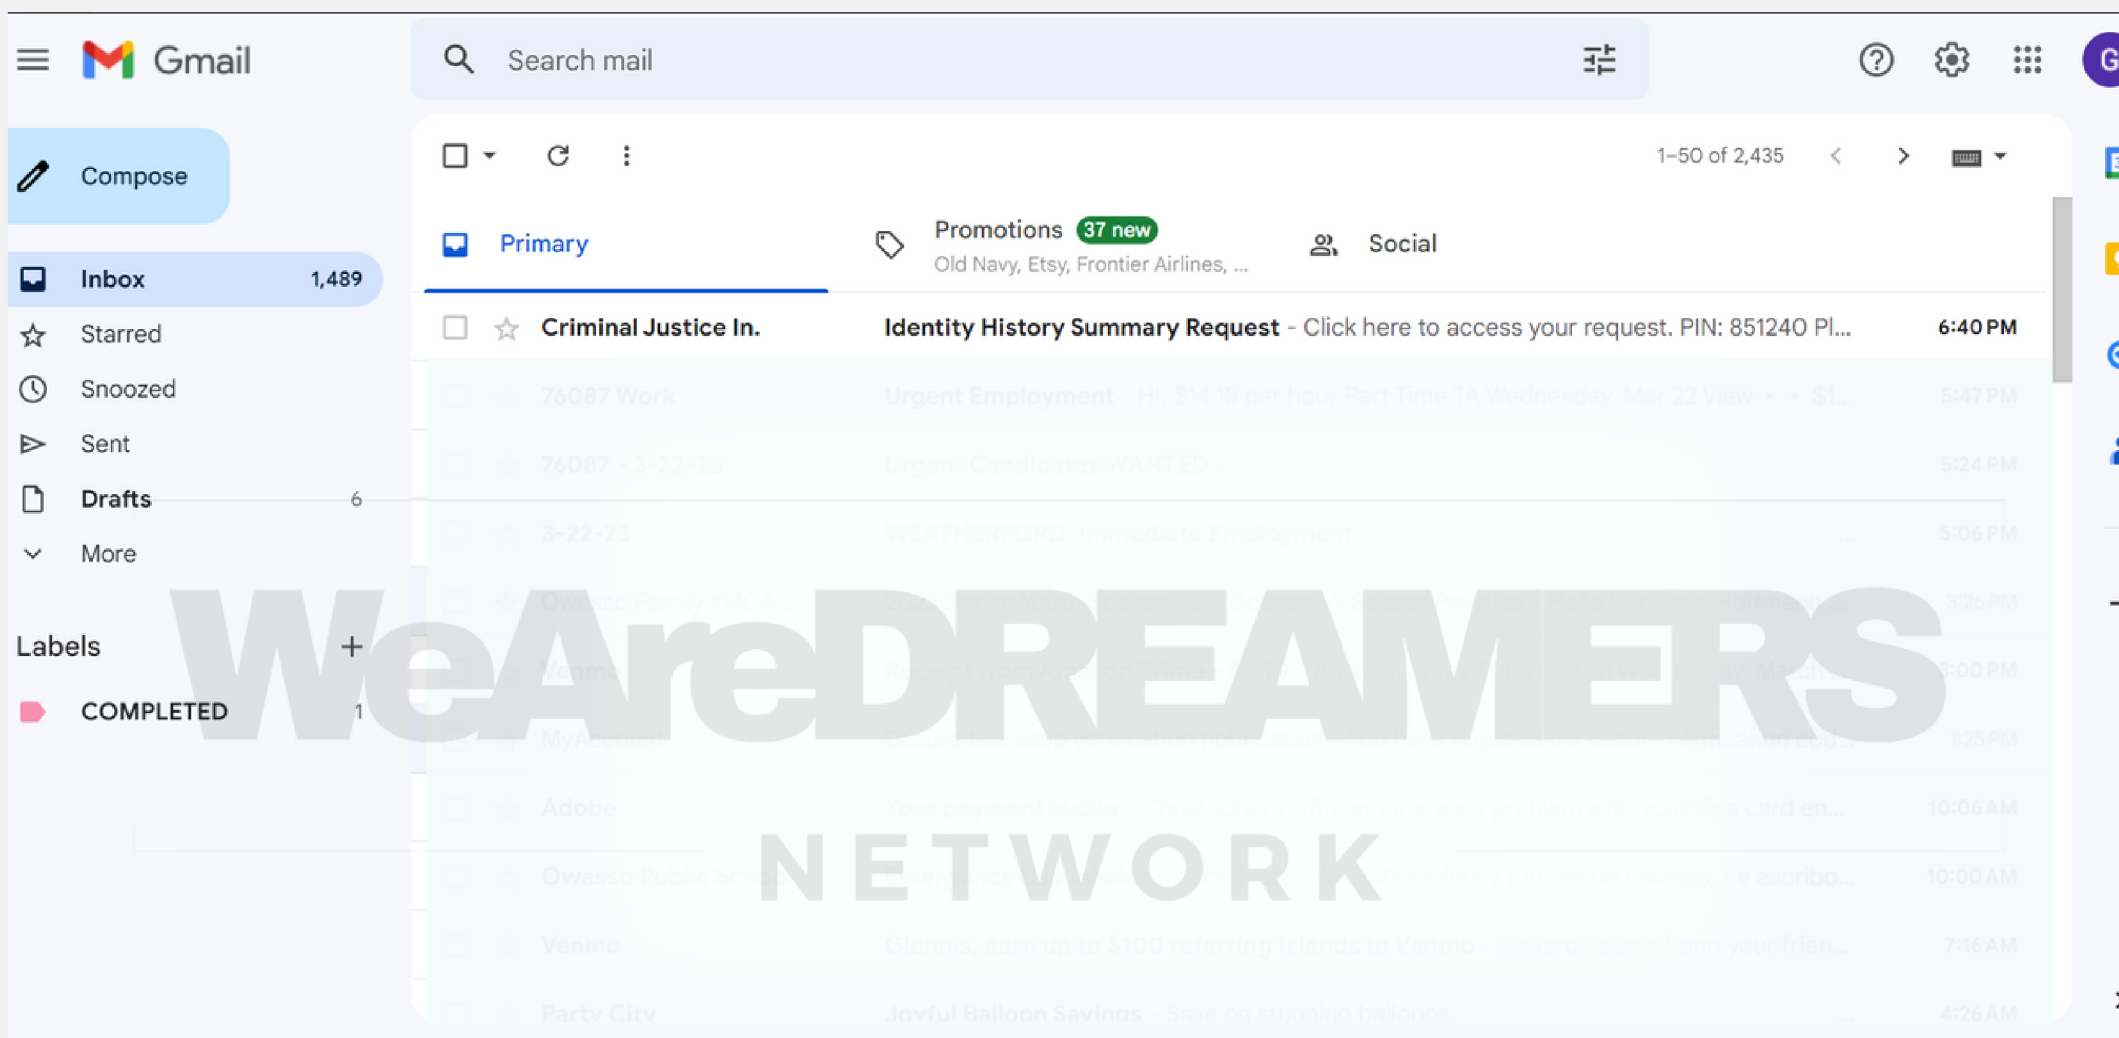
Gmail

Search mail

Compose

Inbox 1,489
Starred
Snoozed
Sent
Drafts 6
More

Labels +
COMPLETED 1

1–50 of 2,435

Primary
Promotions 37 new
Old Navy, Etsy, Frontier Airlines, ...
Social

Criminal Justice In. Identity History Summary Request - Click here to access your request. PIN: 851240 Pl... 6:40 PM
76087 Work Urgent Employment - Hi, $14.18 per hour Part Time TA Wednesday, Mar 22 View ... $1... 5:47 PM
76087 - 3-22-23 Urgent Candidates WANTED - 5:24 PM
3-22-23 WEATHERFORD: Immediate Employment - 5:06 PM
Owasso Family YMCA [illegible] 3:25 PM
Venmo Receipt from Amazon Prime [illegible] 3:00 PM
MyAccount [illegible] 1:25 PM
Adobe Your payment is due - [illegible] 10:06 AM
Owasso Public Sch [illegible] 10:00 AM
Venmo Glennis, earn up to $100 referring friends to Venmo - Reward yourself and your frien... 7:16 AM
Party City Joyful Balloon Savings - Save on stunning balloons 4:26 AM

WeAreDREAMERS
NETWORK